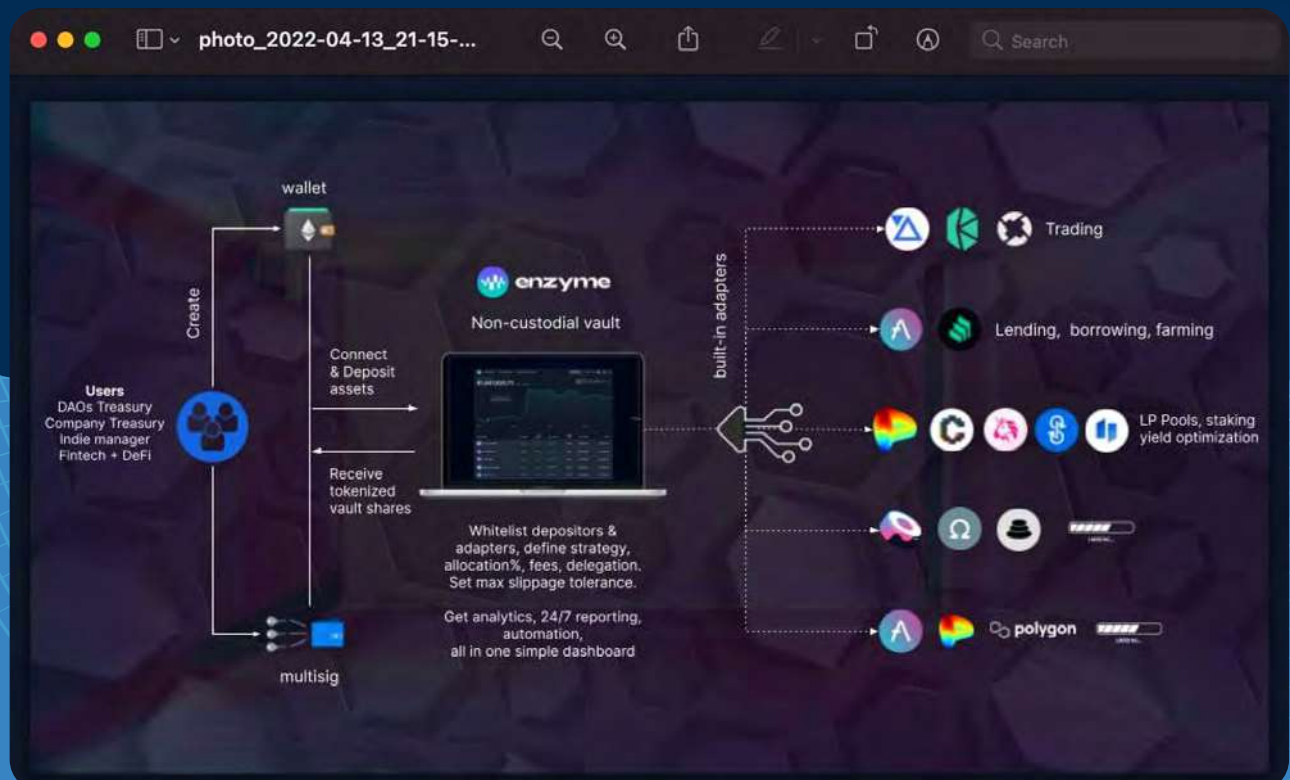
photo_2022-04-13_21-15-...

Search

wallet

Create

Users
DAOs Treasury
Company Treasury
Indie manager
Fintech + DeFi

enzyme

Non-custodial vault

Connect & Deposit assets

Receive tokenized vault shares

Whitelist depositors & adapters, define strategy, allocation%, fees, delegation. Set max slippage tolerance.

Get analytics, 24/7 reporting, automation, all in one simple dashboard

multisig

built-in adapters

Trading

Lending, borrowing, farming

LP Pools, staking yield optimization

polygon